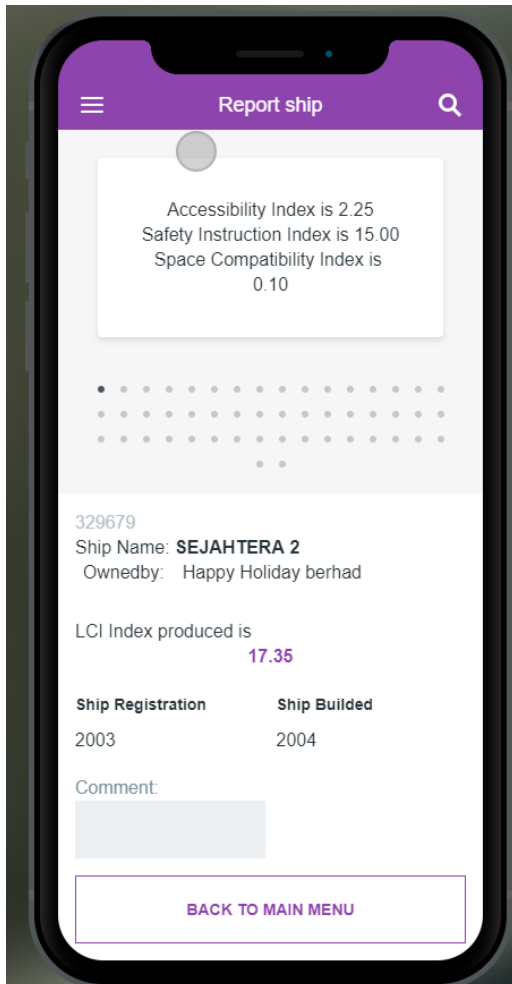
Report ship

Accessibility Index is 2.25
Safety Instruction Index is 15.00
Space Compatibility Index is 0.10

329679
Ship Name: SEJAHTERA 2
Ownedby: Happy Holiday berhad

LCI Index produced is
17.35

Ship Registration
2003

Ship Builded
2004

Comment:

BACK TO MAIN MENU